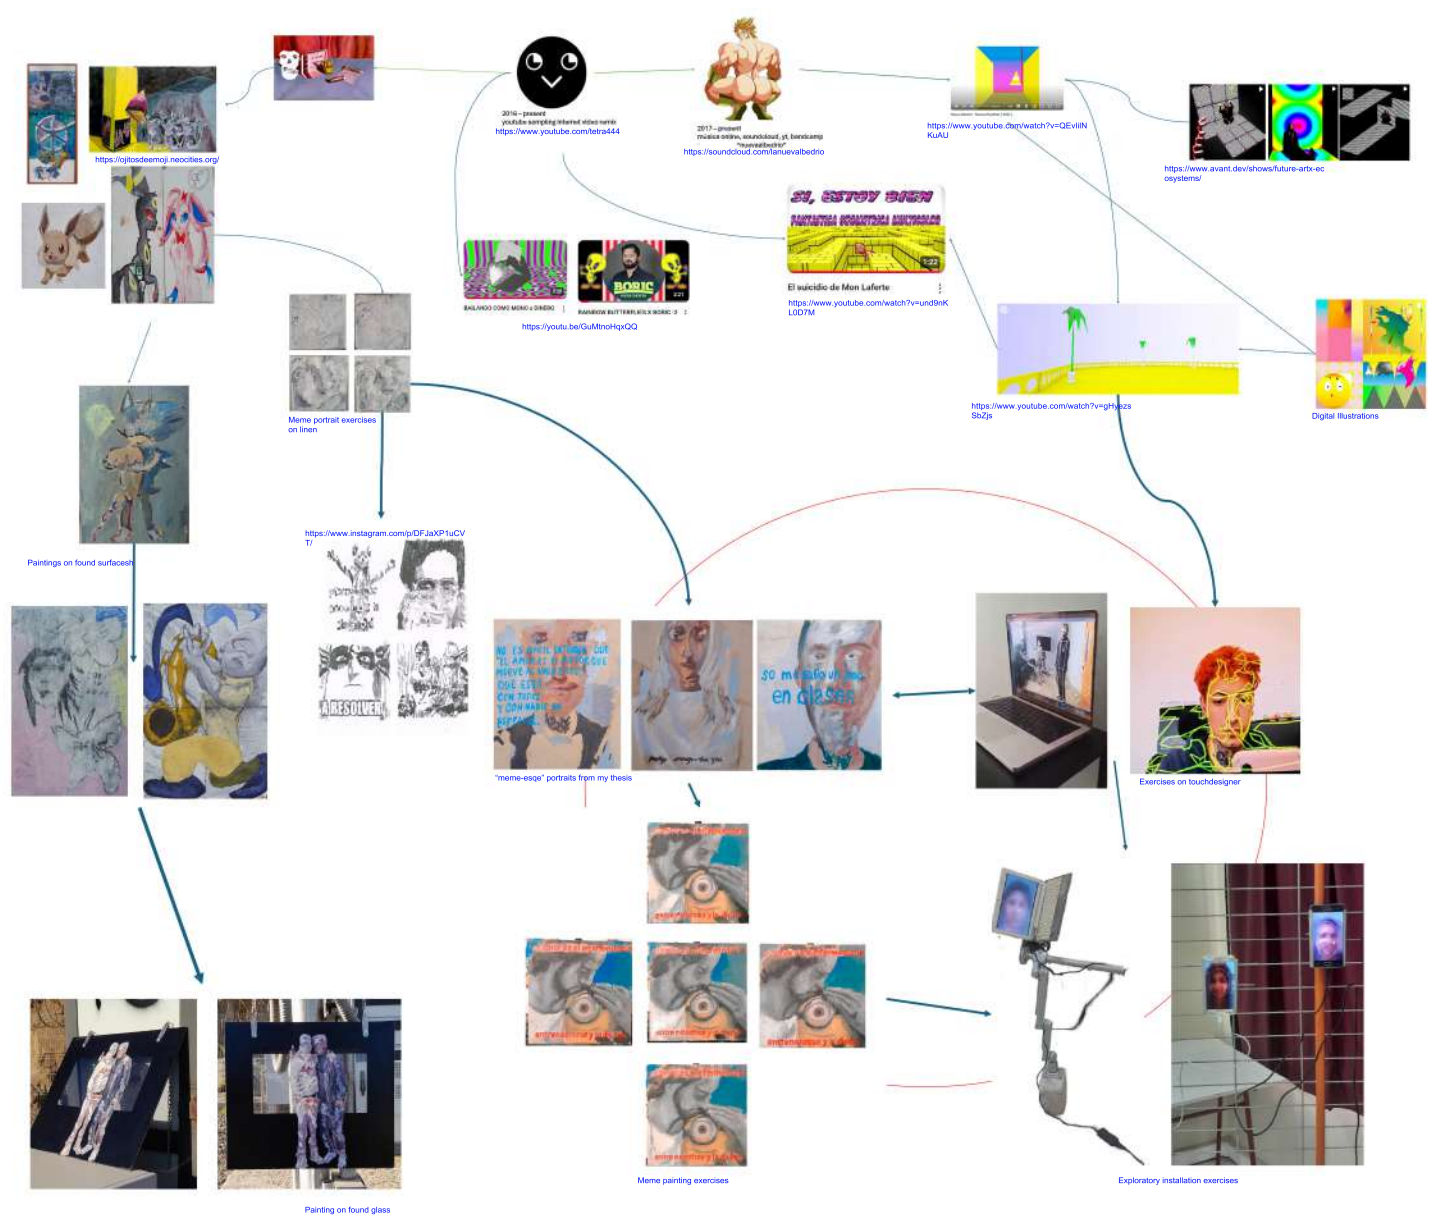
https://ojitosdeemoji.neocities.org/

2016 – present
youtube sampling inbred video remix
https://www.youtube.com/tetra444

2017 – present
música online, soundcloud, yt, bandcamp
"nuevoalbedrio"
https://soundcloud.com/lanuevalbedrio

https://www.youtube.com/watch?v=QEvliINKuAU

https://www.avant.dev/shows/future-artx-ecosystems/

SI, ESTOY BIEN

El suicidio de Mon Laferte
https://www.youtube.com/watch?v=und9nKL0D7M

BAILANDO COMO MONO x DINERO
BORIC
RAINBOW BUTTERFLIES X BORIC :3
https://youtu.be/GuMtnoHqxQQ

Meme portrait exercises on linen

https://www.youtube.com/watch?v=gHyezsSbZjs

Digital Illustrations

Paintings on found surfacesh

https://www.instagram.com/p/DFJaXP1uCVT/

A RESOLVER

so me salio un no en clases

"meme-esqe" portraits from my thesis

Exercises on touchdesigner

Meme painting exercises

Exploratory installation exercises

Painting on found glass